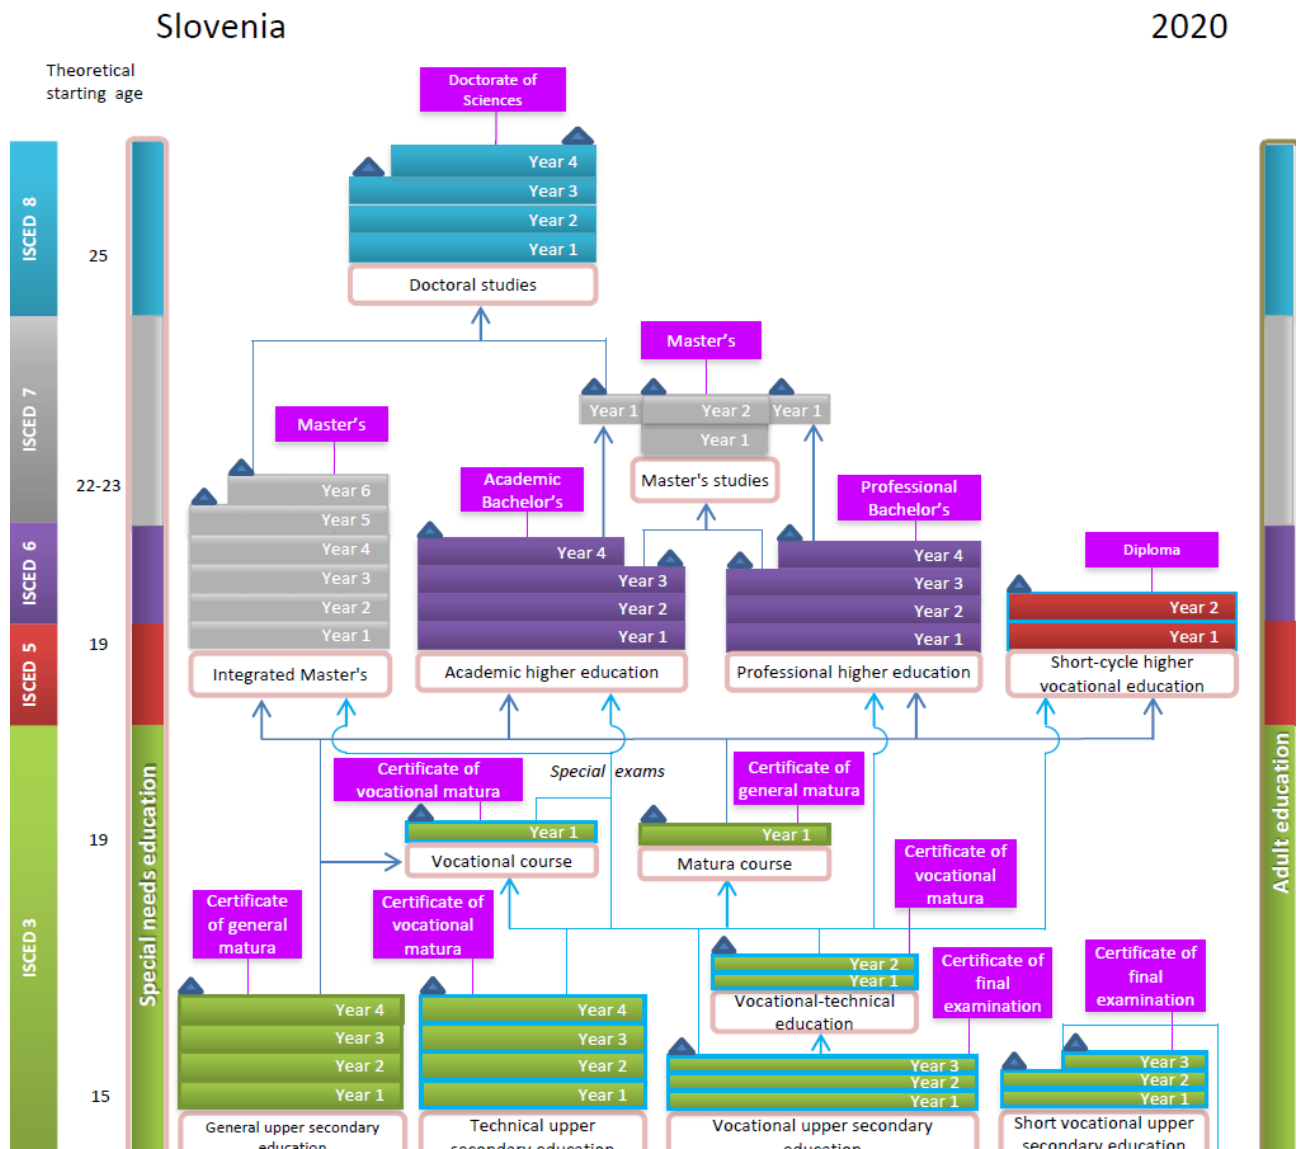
Slovenia

2020

Theoretical starting age

ISCED 8
ISCED 7
ISCED 6
ISCED 5
ISCED 3

25
22-23
19
19
15

Special needs education

Adult education

Doctorate of Sciences

Year 4
Year 3
Year 2
Year 1
Doctoral studies

Master's

Year 1
Year 2
Year 1
Year 1
Master's studies

Master's

Year 6
Year 5
Year 4
Year 3
Year 2
Year 1
Integrated Master's

Academic Bachelor's

Year 4
Year 3
Year 2
Year 1
Academic higher education

Professional Bachelor's

Year 4
Year 3
Year 2
Year 1
Professional higher education

Diploma

Year 2
Year 1
Short-cycle higher vocational education

Certificate of vocational matura

Special exams

Certificate of general matura

Year 1
Vocational course

Year 1
Matura course

Certificate of vocational matura

Certificate of general matura

Certificate of vocational matura

Year 2
Year 1
Vocational-technical education

Certificate of final examination

Certificate of final examination

Year 4
Year 3
Year 2
Year 1
General upper secondary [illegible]

Year 4
Year 3
Year 2
Year 1
Technical upper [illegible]

Year 3
Year 2
Year 1
Vocational upper secondary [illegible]

Year 3
Year 2
Year 1
Short vocational upper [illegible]